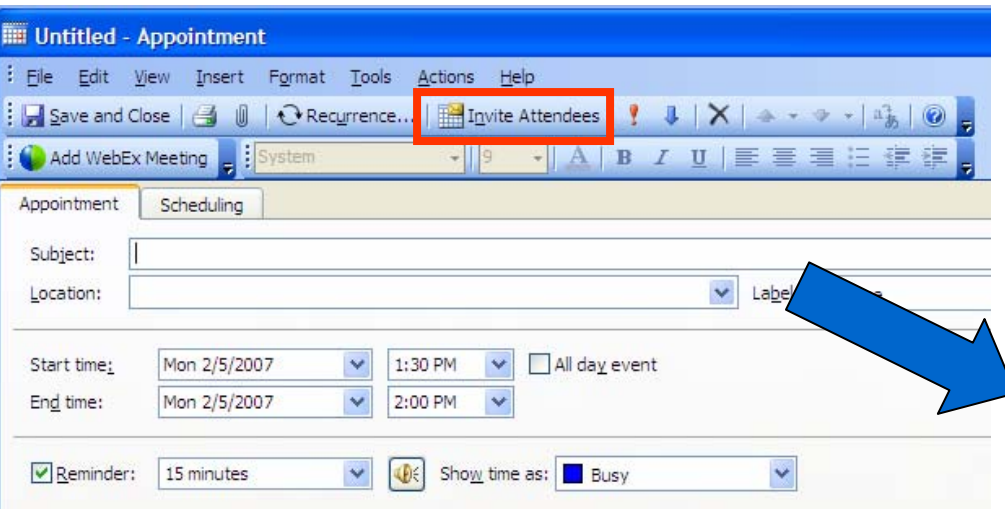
Untitled - Appointment

File Edit View Insert Format Tools Actions Help

Save and Close | Recurrence... | Invite Attendees

Add WebEx Meeting | System | 9 | A B I U

Appointment | Scheduling

Subject:

Location:

Label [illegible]

Start time: Mon 2/5/2007 1:30 PM All day event

End time: Mon 2/5/2007 2:00 PM

Reminder: 15 minutes Show time as: Busy